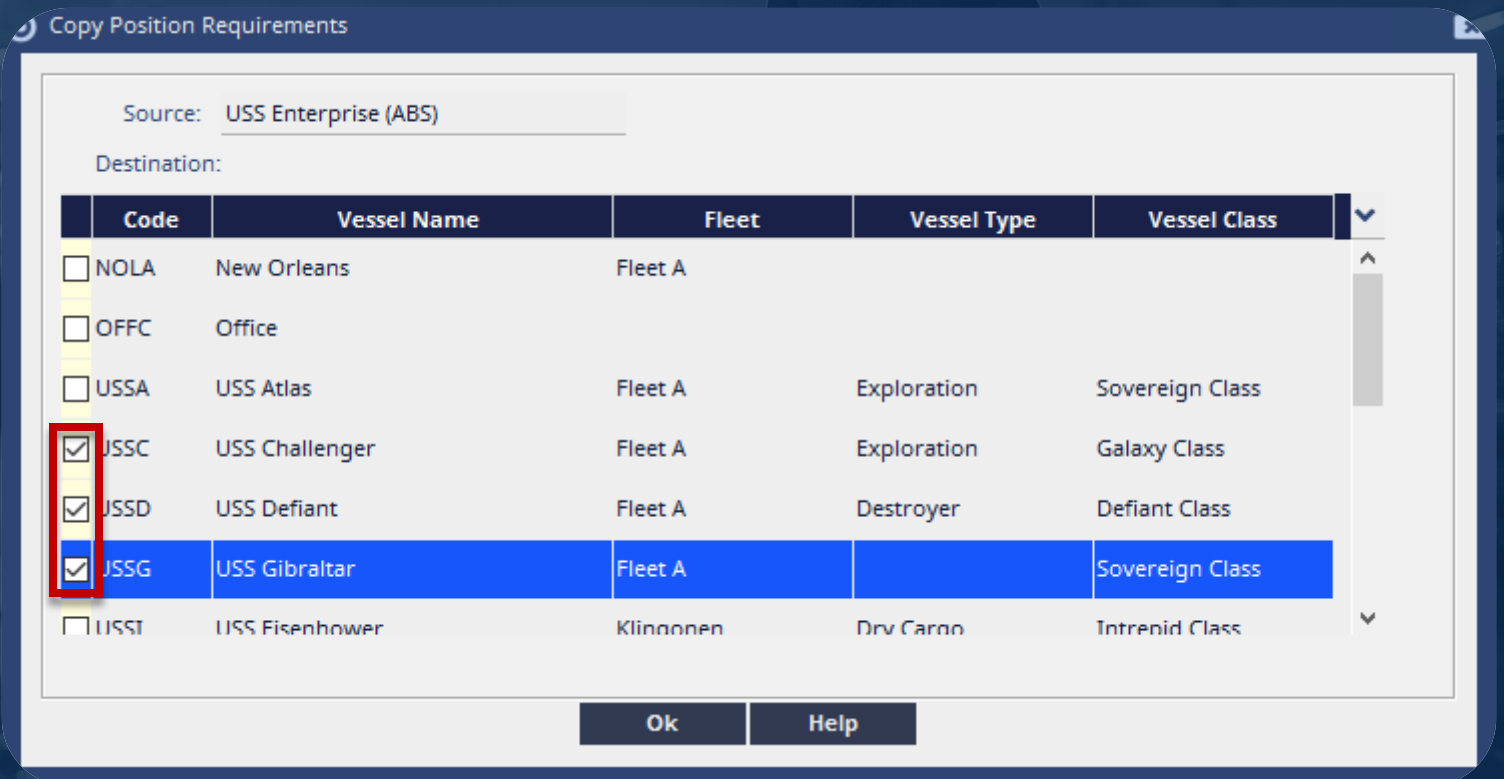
Copy Position Requirements

Source: USS Enterprise (ABS)

Destination:

| | Code | Vessel Name | Fleet | Vessel Type | Vessel Class |
|---|---|---|---|---|---|
| ☐ | NOLA | New Orleans | Fleet A | | |
| ☐ | OFFC | Office | | | |
| ☐ | USSA | USS Atlas | Fleet A | Exploration | Sovereign Class |
| ☑ | USSC | USS Challenger | Fleet A | Exploration | Galaxy Class |
| ☑ | USSD | USS Defiant | Fleet A | Destroyer | Defiant Class |
| ☑ | USSG | USS Gibraltar | Fleet A | | Sovereign Class |
| ☐ | USSI | USS Eisenhower | Klingonen | Dry Cargo | Intrepid Class |

Ok Help